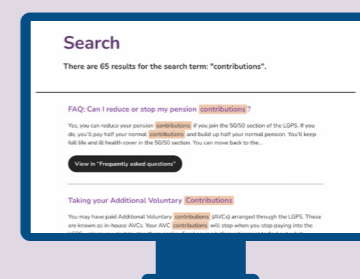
Search

There are 65 results for the search term: "contributions".

FAQ: Can I reduce or stop my pension contributions?

Yes, you can reduce your pension contributions if you join the 50/50 section of the LGPS. If you do, you'll pay half your normal contributions and build up half your normal pension. You'll keep full life and ill health cover in the 50/50 section. You can move back to the...

View in "Frequently asked questions"

Taking your Additional Voluntary Contributions

You may have paid Additional Voluntary contributions (AVCs) arranged through the LGPS. These are known as in-house AVCs. Your AVC contributions will stop when you stop paying into the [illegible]